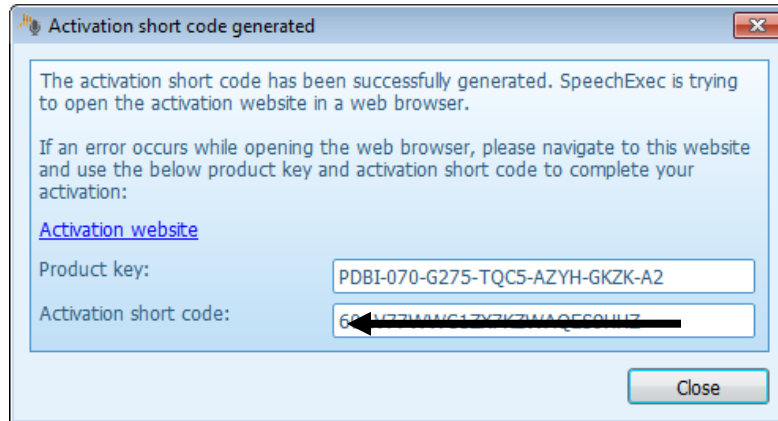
Activation short code generated

The activation short code has been successfully generated. SpeechExec is trying to open the activation website in a web browser.

If an error occurs while opening the web browser, please navigate to this website and use the below product key and activation short code to complete your activation:

Activation website

Product key: PDBI-070-G275-TQC5-AZYH-GKZK-A2

Activation short code: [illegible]

Close